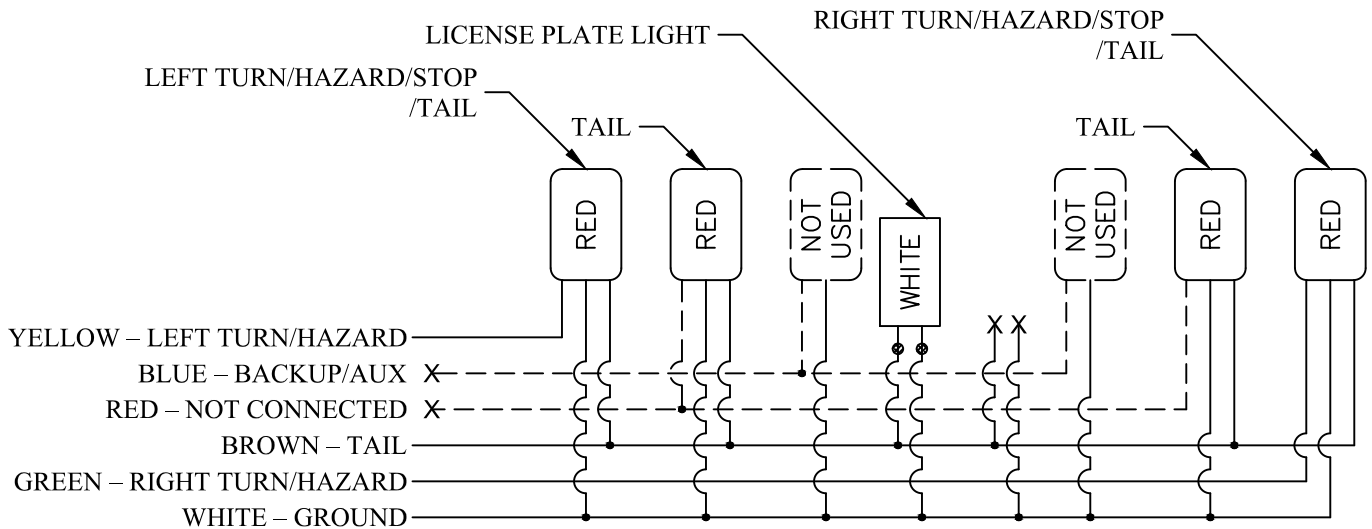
LICENSE PLATE LIGHT

RIGHT TURN/HAZARD/STOP /TAIL

LEFT TURN/HAZARD/STOP /TAIL

TAIL

TAIL

RED

RED

NOT USED

WHITE

NOT USED

RED

RED

YELLOW – LEFT TURN/HAZARD

BLUE – BACKUP/AUX

RED – NOT CONNECTED

BROWN – TAIL

GREEN – RIGHT TURN/HAZARD

WHITE – GROUND